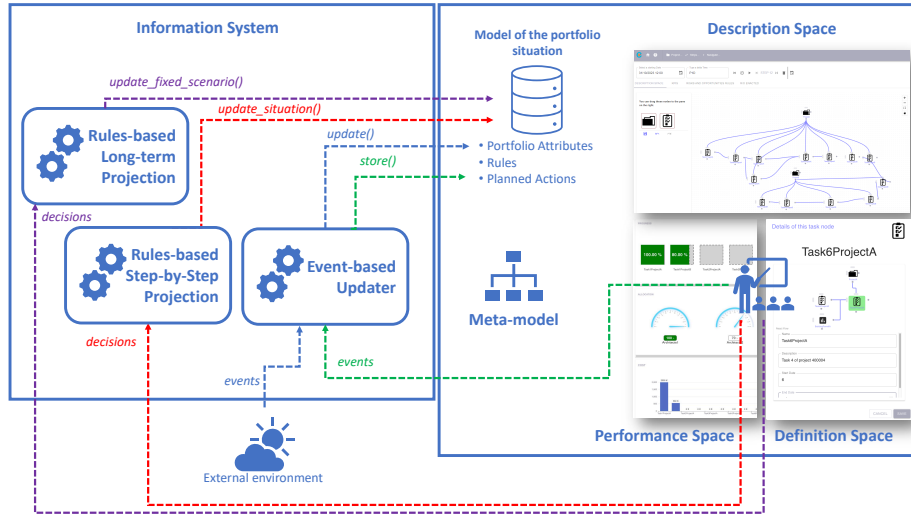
Information System

update_fixed_scenario()

update_situation()

Rules-based Long-term Projection

decisions

update()

store()

Rules-based Step-by-Step Projection

Event-based Updater

decisions

events

events

External environment

Model of the portfolio situation

• Portfolio Attributes
• Rules
• Planned Actions

Meta-model

Description Space

Performance Space

Definition Space

Details of this task node

Task6ProjectA

100.00 %

80.00 %

Task6ProjectA

Task 4 of project 400004

Cancel

Save